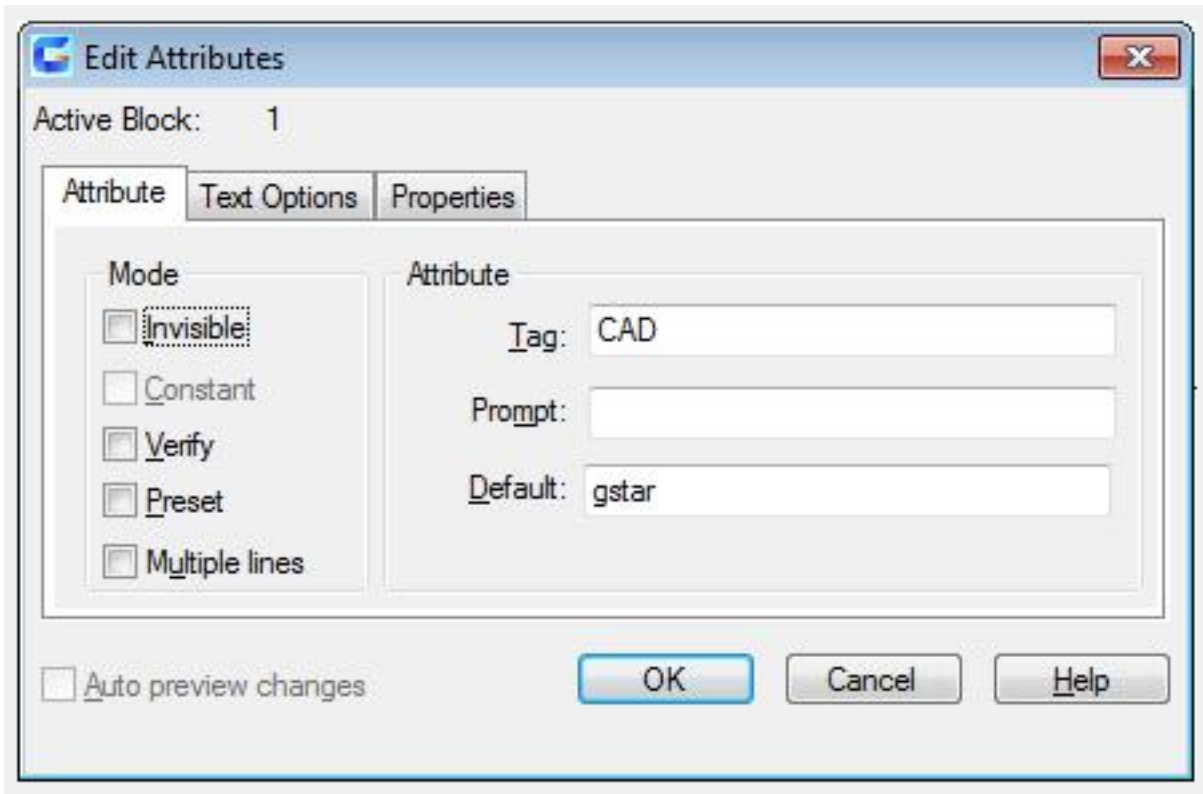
Edit Attributes

Active Block: 1

Attribute | Text Options | Properties

Mode

Invisible

Constant

Verify

Preset

Multiple lines

Attribute

Tag: CAD

Prompt:

Default: gstar

Auto preview changes

OK

Cancel

Help